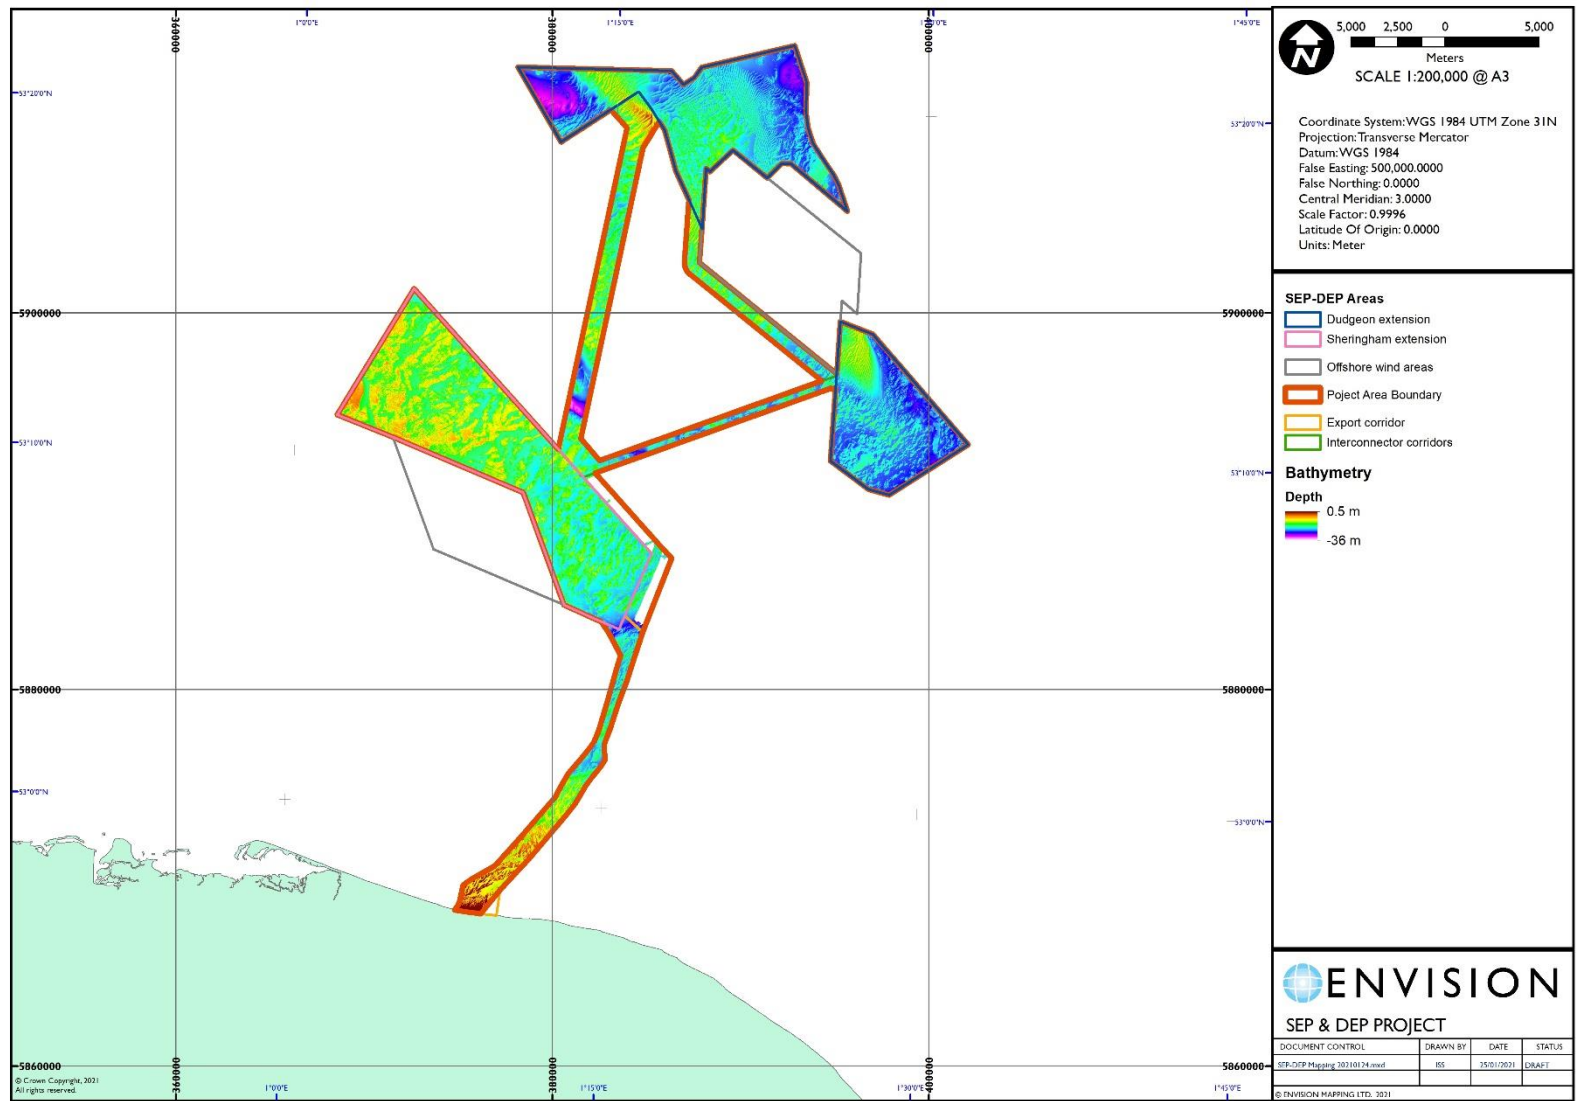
360000
1°0'0"E
380000
1°15'0"E
1°30'0"E
400000
1°45'0"E

53°20'0"N
53°20'0"N
5900000
5900000
53°10'0"N
53°10'0"N
5880000
5880000
53°0'0"N
53°0'0"N
5860000
5860000

360000
1°0'0"E
380000
1°15'0"E
1°30'0"E
400000
1°45'0"E

© Crown Copyright, 2021
All rights reserved.

N
5,000 2,500 0 5,000
Meters
SCALE 1:200,000 @ A3

Coordinate System: WGS 1984 UTM Zone 31N
Projection: Transverse Mercator
Datum: WGS 1984
False Easting: 500,000.0000
False Northing: 0.0000
Central Meridian: 3.0000
Scale Factor: 0.9996
Latitude Of Origin: 0.0000
Units: Meter

SEP-DEP Areas
Dudgeon extension
Sheringham extension
Offshore wind areas
Poject Area Boundary
Export corridor
Interconnector corridors

Bathymetry
Depth
0.5 m
-36 m

ENVISION
SEP & DEP PROJECT

| DOCUMENT CONTROL | DRAWN BY | DATE | STATUS |
|---|---|---|---|
| SEP-DEP Mapping 20210124.mxd | ISS | 25/01/2021 | DRAFT |

© ENVISION MAPPING LTD. 2021